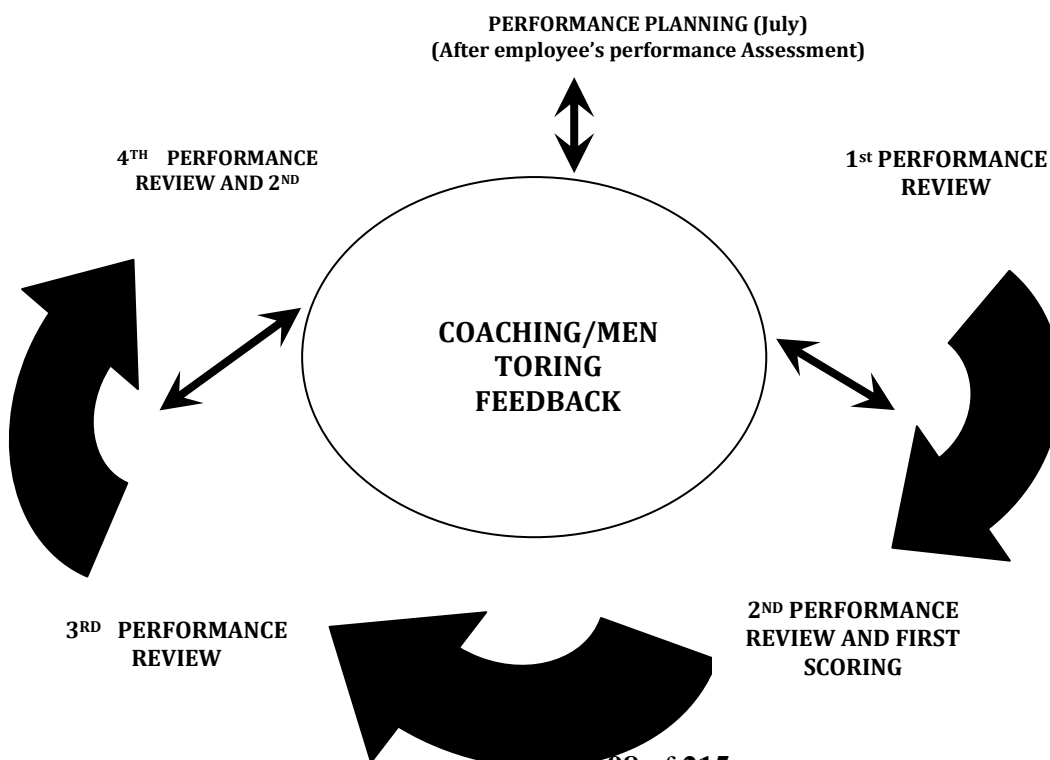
PERFORMANCE PLANNING (July)
(After employee's performance Assessment)

4$^{TH}$ PERFORMANCE REVIEW AND 2$^{ND}$

1$^{st}$ PERFORMANCE REVIEW

COACHING/MEN TORING FEEDBACK

2$^{ND}$ PERFORMANCE REVIEW AND FIRST SCORING

3$^{RD}$ PERFORMANCE REVIEW

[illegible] of 215